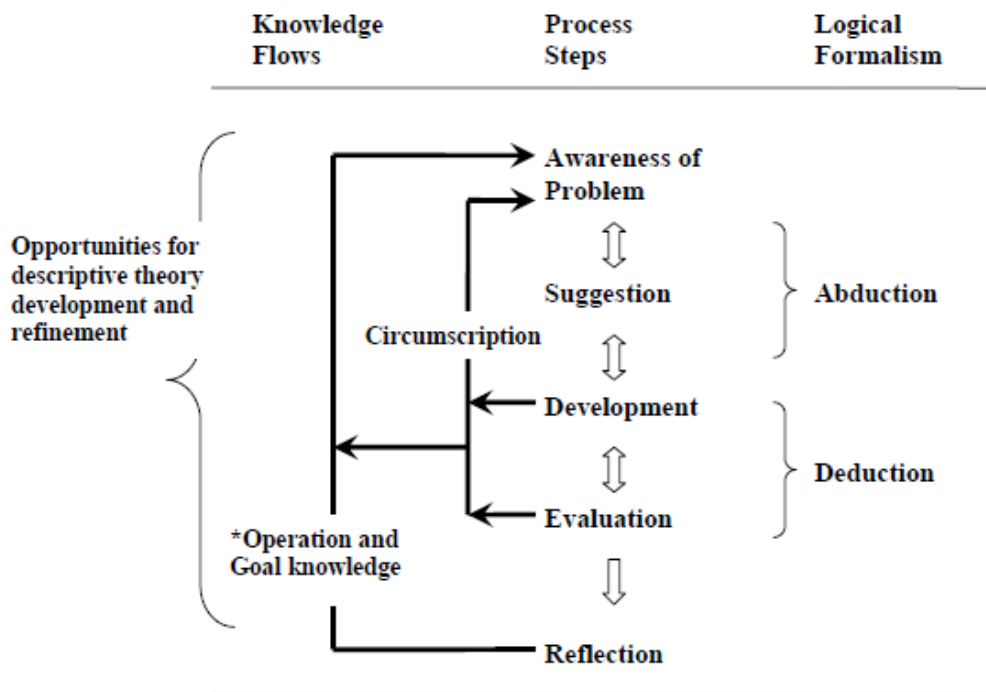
Knowledge Flows

Process Steps

Logical Formalism

Opportunities for descriptive theory development and refinement

Awareness of Problem

Suggestion

Abduction

Circumscription

Development

Evaluation

Deduction

*Operation and Goal knowledge

Reflection